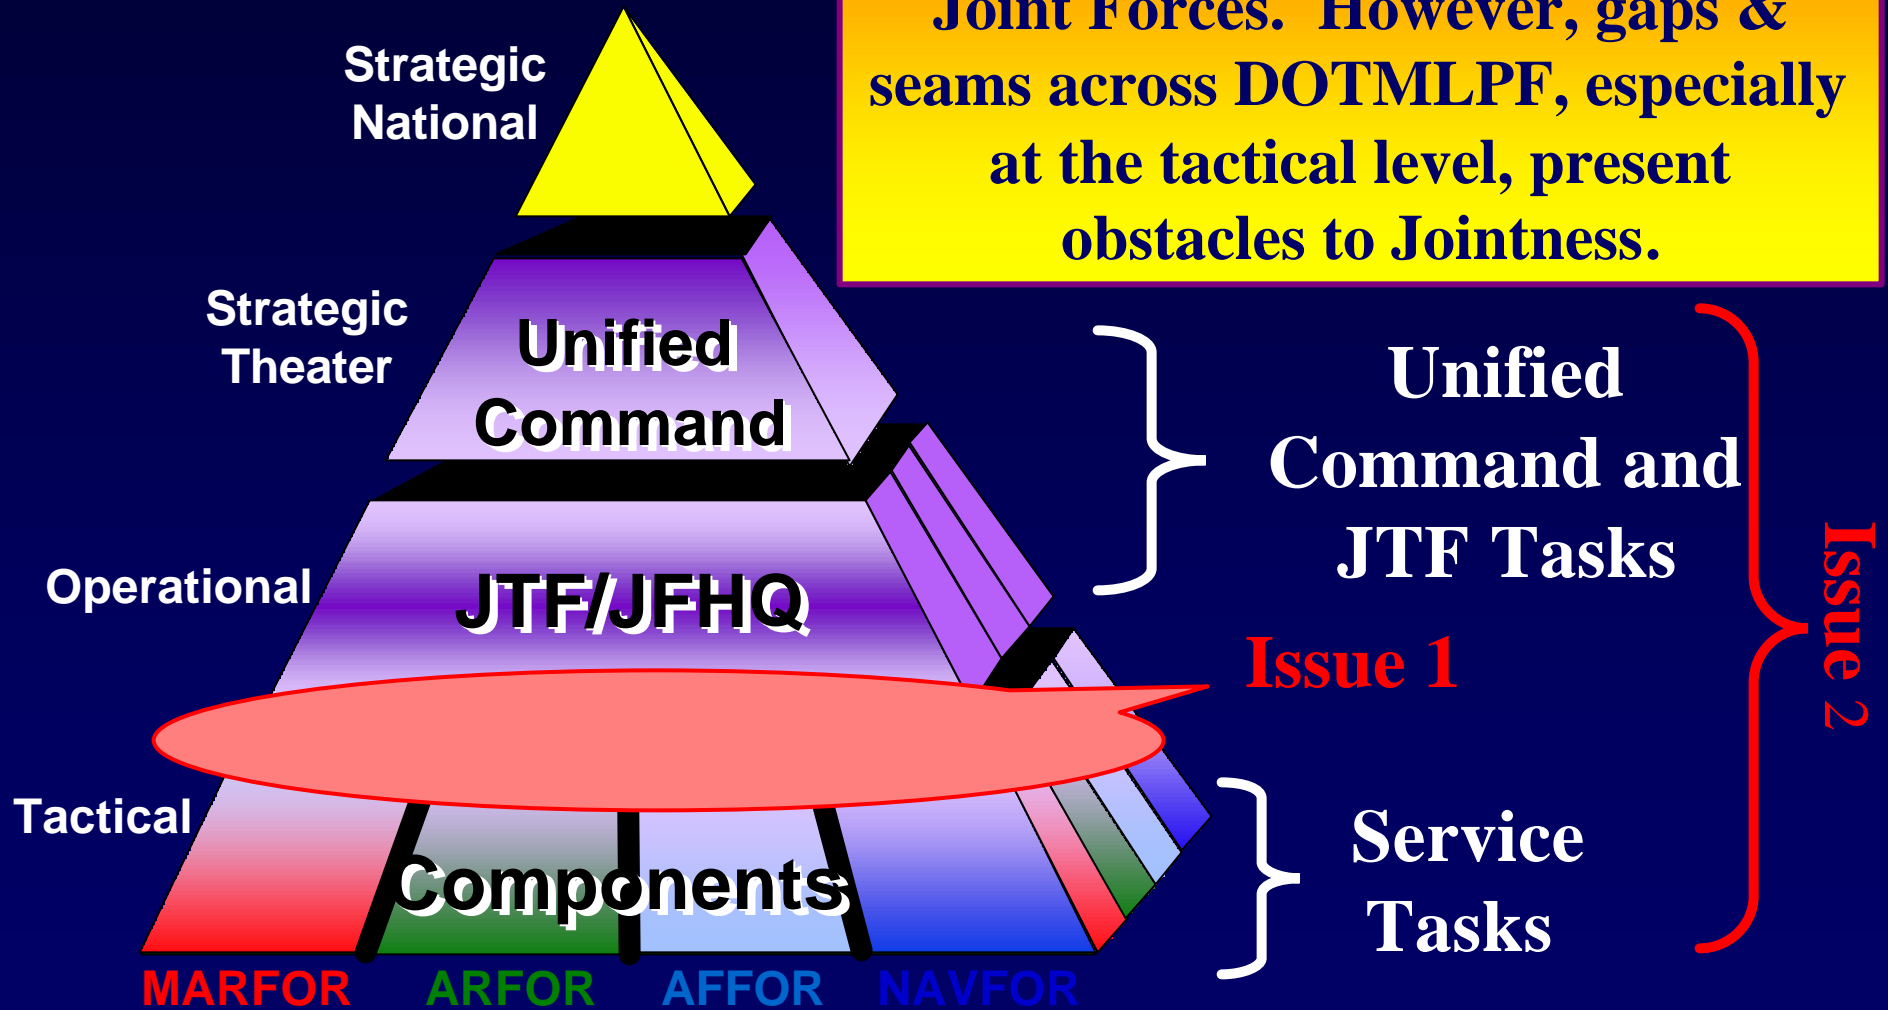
Joint Forces. However, gaps & seams across DOTMLPF, especially at the tactical level, present obstacles to Jointness.

Strategic National

Strategic Theater

Unified Command

Operational

JTF/JFHQ

Tactical

Components

MARFOR ARFOR AFFOR NAVFOR

Unified Command and JTF Tasks

Issue 1

Service Tasks

Issue 2